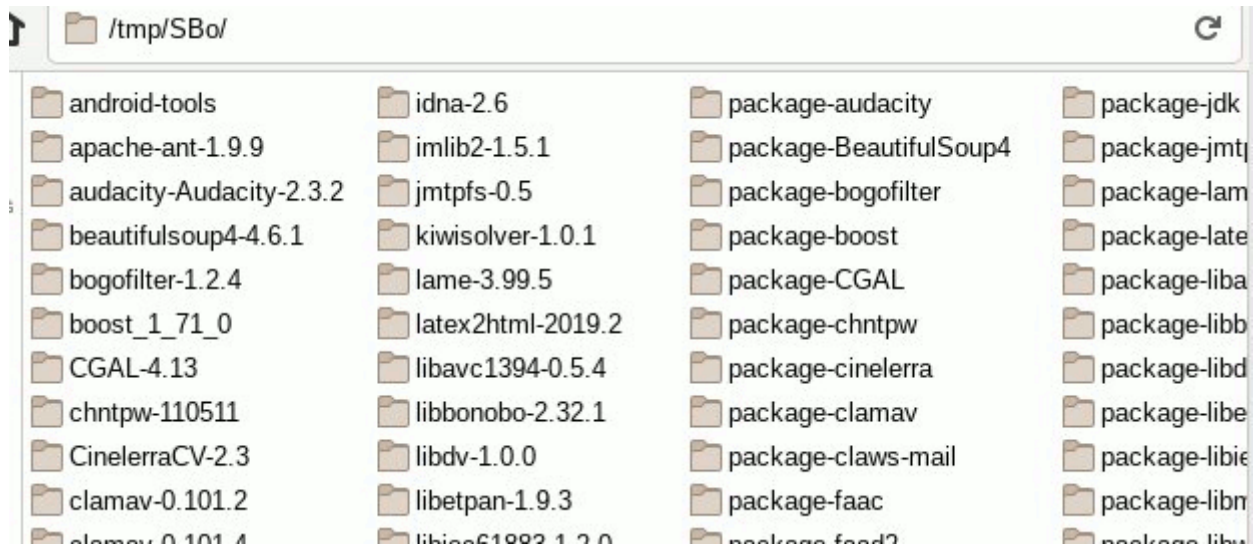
/tmp/SBo/

android-tools
apache-ant-1.9.9
audacity-Audacity-2.3.2
beautifulsoup4-4.6.1
bogofilter-1.2.4
boost_1_71_0
CGAL-4.13
chntpw-110511
CinelerraCV-2.3
clamav-0.101.2
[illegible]

idna-2.6
imlib2-1.5.1
jmtpfs-0.5
kiwisolver-1.0.1
lame-3.99.5
latex2html-2019.2
libavc1394-0.5.4
libbonobo-2.32.1
libdv-1.0.0
libetpan-1.9.3
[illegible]

package-audacity
package-BeautifulSoup4
package-bogofilter
package-boost
package-CGAL
package-chntpw
package-cinelerra
package-clamav
package-claws-mail
package-faac
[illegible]

package-jdk
package-jmt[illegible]
package-lam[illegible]
package-late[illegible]
package-liba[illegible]
package-libb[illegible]
package-libd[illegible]
package-libe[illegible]
package-libie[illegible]
package-libm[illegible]
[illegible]